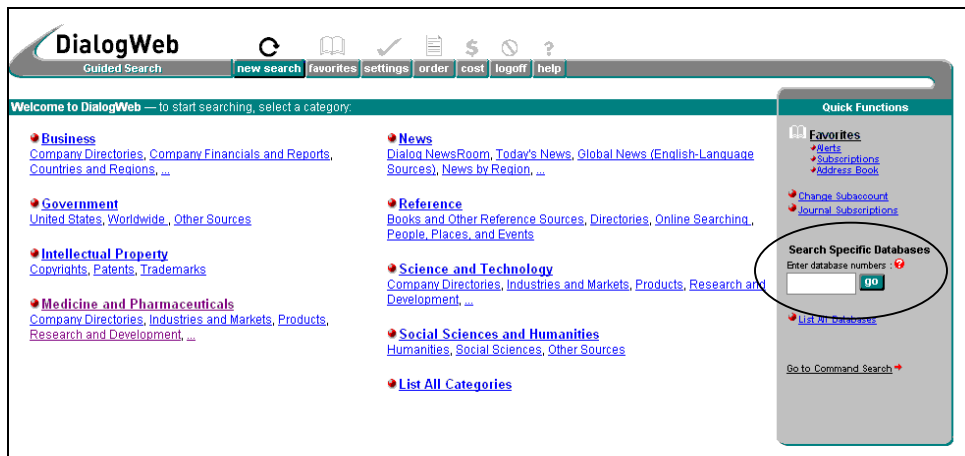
DialogWeb
Guided Search

new search | favorites | settings | order | cost | logoff | help

Welcome to DialogWeb — to start searching, select a category:

Business
Company Directories, Company Financials and Reports, Countries and Regions, ...

Government
United States, Worldwide , Other Sources

Intellectual Property
Copyrights, Patents, Trademarks

Medicine and Pharmaceuticals
Company Directories, Industries and Markets, Products, Research and Development, ...

News
Dialog NewsRoom, Today's News, Global News (English-Language Sources), News by Region, ...

Reference
Books and Other Reference Sources, Directories, Online Searching , People, Places, and Events

Science and Technology
Company Directories, Industries and Markets, Products, Research and Development, ...

Social Sciences and Humanities
Humanities, Social Sciences, Other Sources

List All Categories

Quick Functions

Favorites
Alerts
Subscriptions
Address Book

Change Subaccount
Journal Subscriptions

Search Specific Databases
Enter database numbers :
go

List All Databases

Go to Command Search